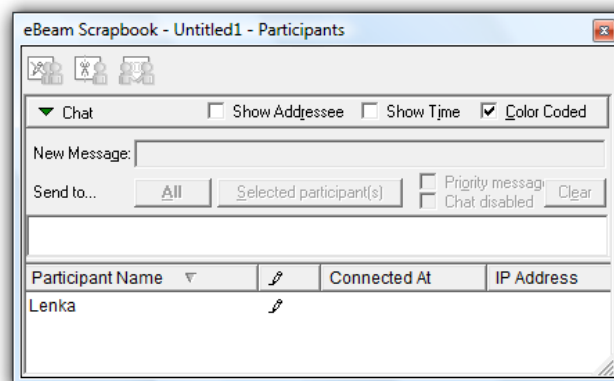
eBeam Scrapbook - Untitled1 - Participants

Chat
Show Addressee
Show Time
Color Coded

New Message:

Send to...
All
Selected participant(s)
Priority messag
Chat disabled
Clear

| Participant Name | | Connected At | IP Address |
|---|---|---|---|
| Lenka | | | |